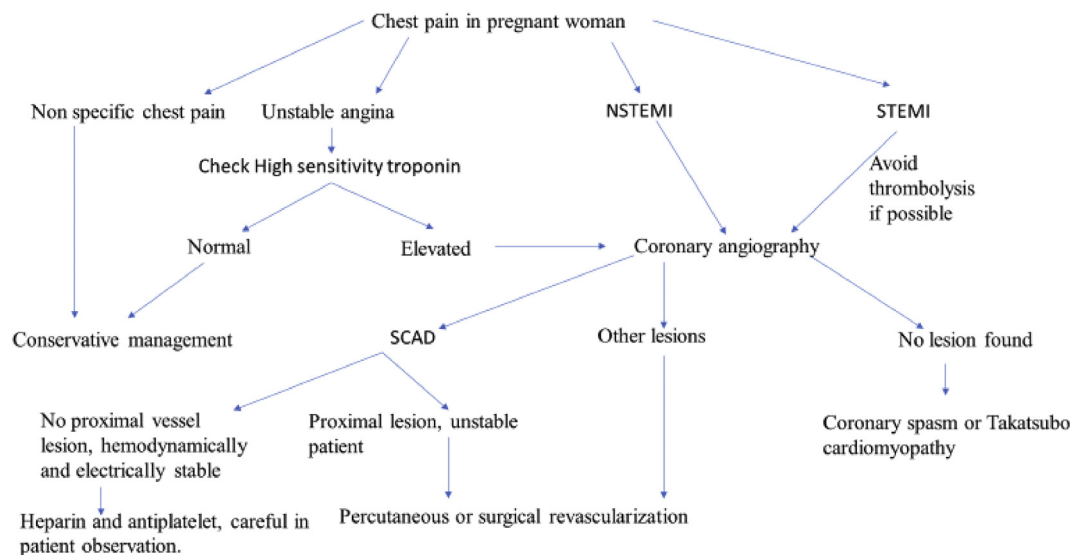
Chest pain in pregnant woman

Non specific chest pain

Unstable angina

NSTEMI

STEMI

Check High sensitivity troponin

Avoid thrombolysis if possible

Normal

Elevated

Coronary angiography

Conservative management

SCAD

Other lesions

No lesion found

No proximal vessel lesion, hemodynamically and electrically stable

Proximal lesion, unstable patient

Coronary spasm or Takatsubo cardiomyopathy

Heparin and antiplatelet, careful in patient observation.

Percutaneous or surgical revascularization